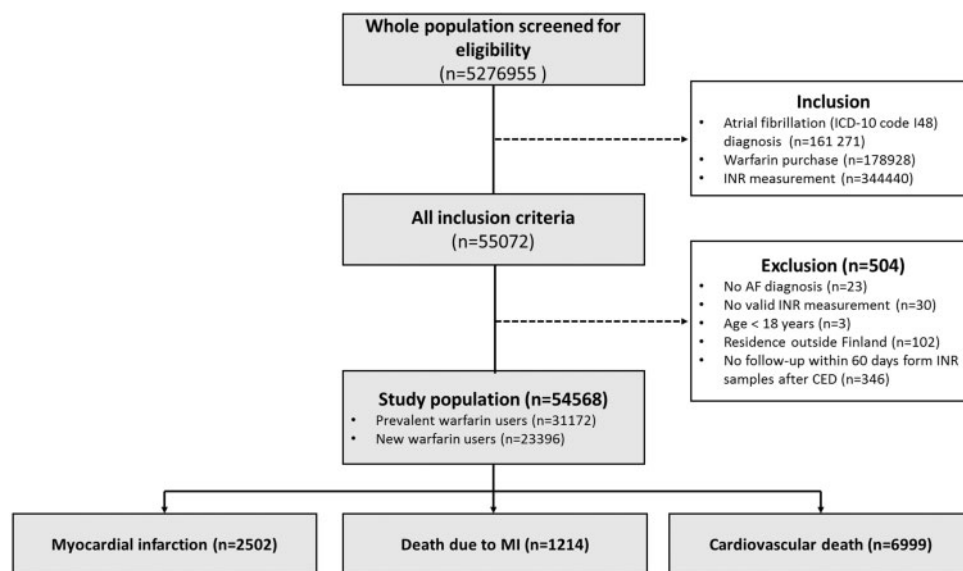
Whole population screened for eligibility
(n=5276955 )

Inclusion
- Atrial fibrillation (ICD-10 code I48) diagnosis (n=161 271)
- Warfarin purchase (n=178928)
- INR measurement (n=344440)

All inclusion criteria
(n=55072)

Exclusion (n=504)
- No AF diagnosis (n=23)
- No valid INR measurement (n=30)
- Age < 18 years (n=3)
- Residence outside Finland (n=102)
- No follow-up within 60 days form INR samples after CED (n=346)

Study population (n=54568)
- Prevalent warfarin users (n=31172)
- New warfarin users (n=23396)

Myocardial infarction (n=2502)

Death due to MI (n=1214)

Cardiovascular death (n=6999)